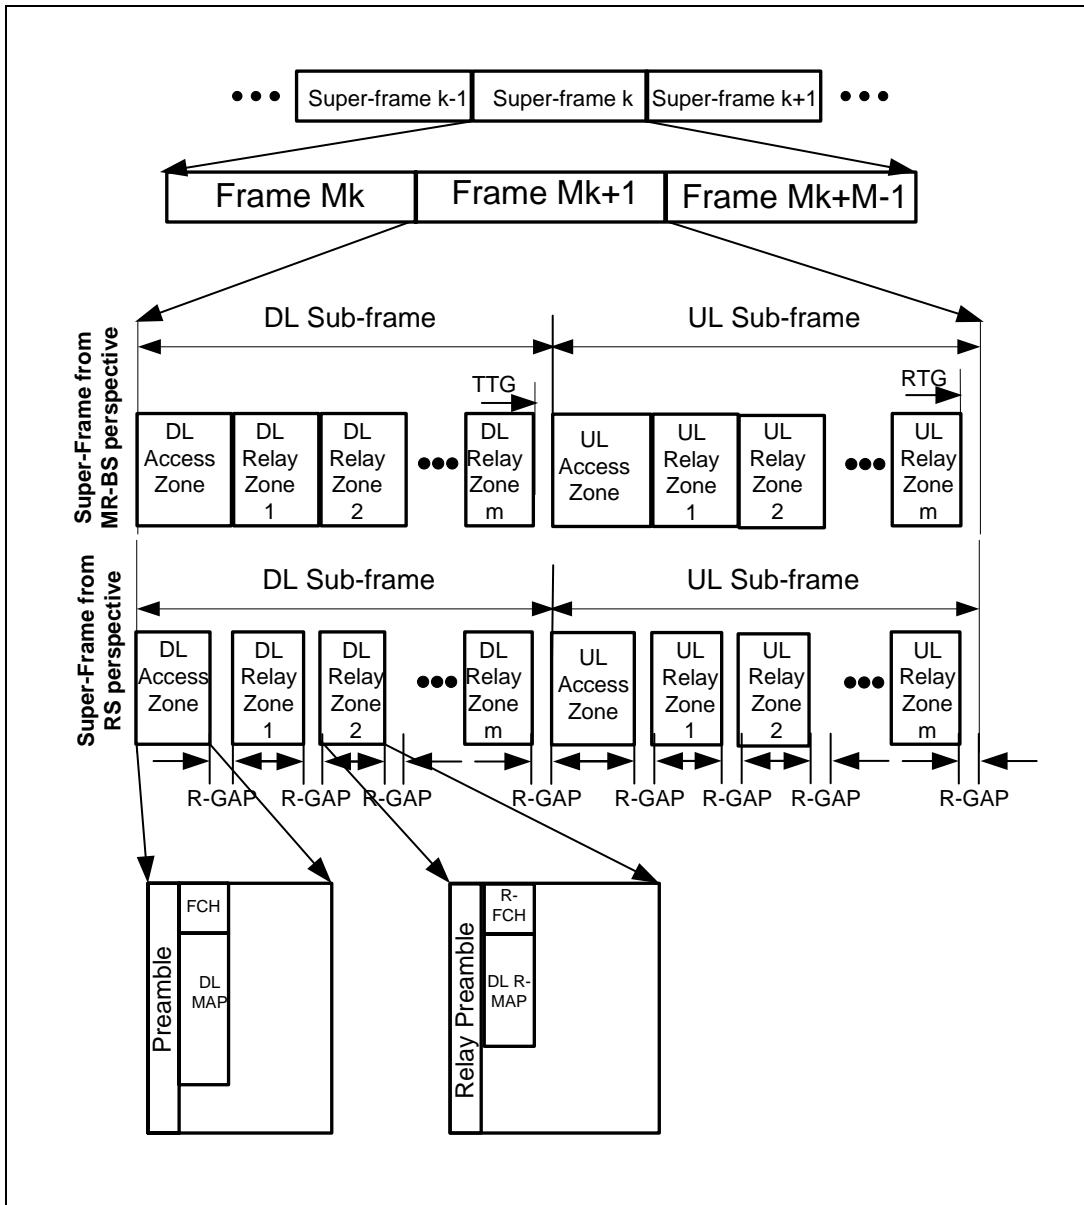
••• Super-frame k-1 Super-frame k Super-frame k+1 •••

Frame Mk Frame Mk+1 Frame Mk+M-1

Super-Frame from MR-BS perspective

DL Sub-frame

UL Sub-frame

TTG

RTG

DL Access Zone

DL Relay Zone 1

DL Relay Zone 2

•••

DL Relay Zone m

UL Access Zone

UL Relay Zone 1

UL Relay Zone 2

•••

UL Relay Zone m

Super-Frame from RS perspective

DL Sub-frame

UL Sub-frame

DL Access Zone

DL Relay Zone 1

DL Relay Zone 2

•••

DL Relay Zone m

UL Access Zone

UL Relay Zone 1

UL Relay Zone 2

•••

UL Relay Zone m

R-GAP R-GAP R-GAP R-GAP R-GAP R-GAP R-GAP R-GAP

Preamble

FCH

DL MAP

Relay Preamble

R-FCH

DL R-MAP